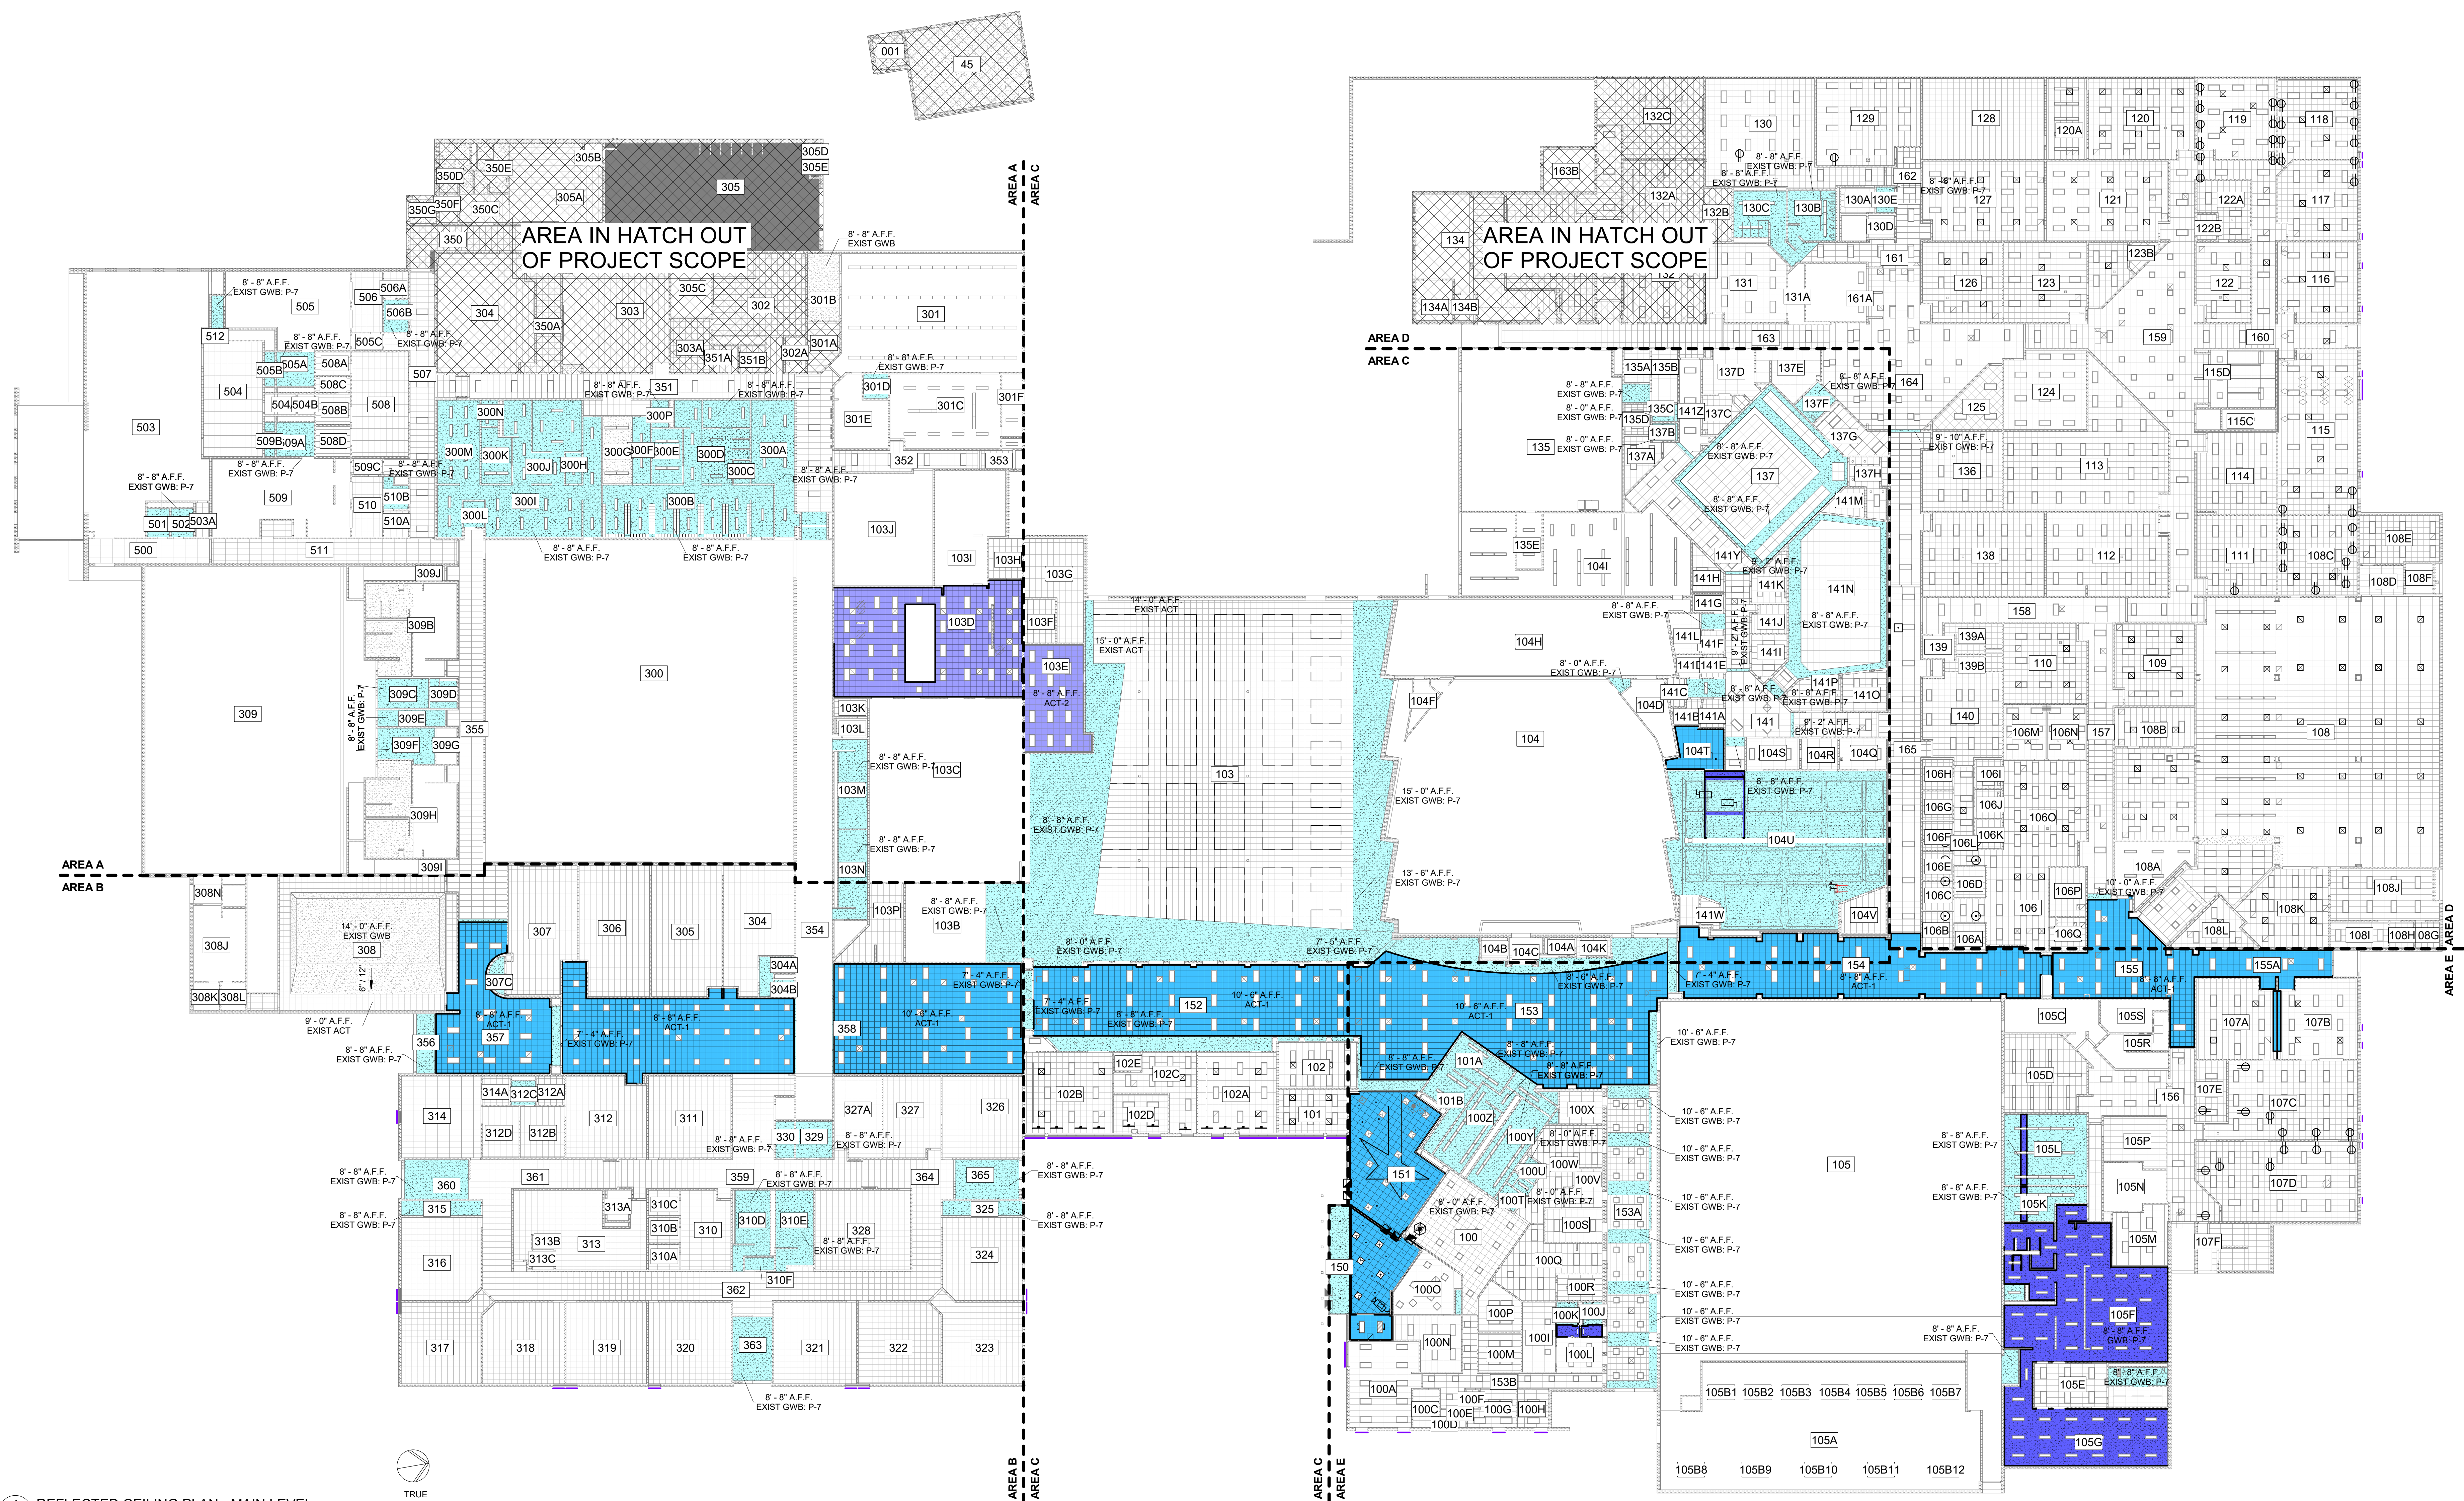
001
45

AREA IN HATCH OUT OF PROJECT SCOPE

305B 305D 305E 305 350E 350D 305A 350G 350F 350C 350
8' - 8" A.F.F. EXIST GWB
AREA A AREA C

8' - 8" A.F.F. EXIST GWB: P-7
506A 506 505 506B 304 303 305C 302 301B 301 350A
512 8' - 8" A.F.F. EXIST GWB: P-7 505C 8' - 8" A.F.F. EXIST GWB: P-7 303A 351A 351B 302A 301A
505B 505A 508A 8' - 8" A.F.F. EXIST GWB: P-7
504 507 508C 8' - 8" A.F.F. EXIST GWB: P-7 351 8' - 8" A.F.F. EXIST GWB: P-7 301D 301F
503 504 504B 508 508B 300N 300P 301E 301C
509B 509A 508D 300M 300K 300G 300F 300E 300D 300A
8' - 8" A.F.F. EXIST GWB: P-7 8' - 8" A.F.F. EXIST GWB: P-7 509C 8' - 8" A.F.F. EXIST GWB: P-7 300J 300H 300C 8' - 8" A.F.F. EXIST GWB: P-7 352 353
509 510B 510 300I 300B 103J
501 502 503A 510A 300L
500 511 8' - 8" A.F.F. EXIST GWB: P-7 8' - 8" A.F.F. EXIST GWB: P-7 103I 103H
309J 103G
309B 103D 103F
300 103E
309 309C 309D 8' - 8" A.F.F. EXIST GWB: P-7 8' - 8" A.F.F. ACT-2
309E 355 103K
309F 309G 103L
8' - 8" A.F.F. EXIST GWB: P-7 103C
103M
309H 8' - 8" A.F.F. EXIST GWB: P-7
309I 103N
AREA A
AREA B

308N 14' - 0" A.F.F. EXIST GWB 308 6' / 12'
308J 307 306 305 304 354 8' - 8" A.F.F. EXIST GWB: P-7 103P 103B
307C 304A 304B
308K 308L 7' - 4" A.F.F. EXIST GWB: P-7
9' - 0" A.F.F. EXIST ACT 8' - 8" A.F.F. ACT-1 357 8' - 8" A.F.F. ACT-1 7' - 4" A.F.F. EXIST GWB: P-7 358 10' - 8" A.F.F. ACT-1
356 8' - 8" A.F.F. EXIST GWB: P-7
314A 312C 312A
314 312 311 327A 327 326
312D 312B 8' - 8" A.F.F. EXIST GWB: P-7 330 329 8' - 8" A.F.F. EXIST GWB: P-7
8' - 8" A.F.F. EXIST GWB: P-7 360 361 359 8' - 8" A.F.F. EXIST GWB: P-7 364 365
8' - 8" A.F.F. EXIST GWB: P-7 315 313A 310C 310D 310E 325
313B 313 310B 310 328 8' - 8" A.F.F. EXIST GWB: P-7
316 313C 310A 324
310F 362
317 318 319 320 363 321 322 323
8' - 8" A.F.F. EXIST GWB: P-7
TRUE
AREA B AREA C

14' - 0" A.F.F. EXIST ACT
15' - 0" A.F.F. EXIST ACT
103
8' - 8" A.F.F. EXIST GWB: P-7
8' - 0" A.F.F. EXIST GWB: P-7 7' - 5" A.F.F. EXIST GWB: P-7
7' - 4" A.F.F. EXIST GWB: P-7 152 10' - 6" A.F.F. ACT-1 8' - 8" A.F.F. EXIST GWB: P-7
102E 102C 102 102B 102D 102A 101
8' - 8" A.F.F. EXIST GWB: P-7 8' - 8" A.F.F. EXIST GWB: P-7

AREA IN HATCH OUT OF PROJECT SCOPE
132C 130 129 128 120A 120 119 118
163B 8' - 8" A.F.F. EXIST GWB: P-7 8' - 8" A.F.F. EXIST GWB: P-7 162 8' - 8" A.F.F. EXIST GWB: P-7 127 121 122A 117
132A 132B 130C 130B 130A 130E 130D 122B
134 123B
131 131A 161 161A 126 123 122 116
134A 134B
AREA D 163 159 160
AREA C
135A 135B 137D 137E 8' - 8" A.F.F. EXIST GWB: P-7 164 124 115D
8' - 8" A.F.F. EXIST GWB: P-7 137F 125 115C
8' - 0" A.F.F. EXIST GWB: P-7 135D 135C 141Z 137C 9' - 10" A.F.F. EXIST GWB: P-7 115
135 8' - 0" A.F.F. EXIST GWB: P-7 137B 137G 113
137A 8' - 8" A.F.F. EXIST GWB: P-7 137 137H 136 114
8' - 8" A.F.F. EXIST GWB: P-7 141M
135E 104I 141Y 9' - 2" A.F.F. EXIST GWB: P-7 138 112 111 108C 108E
141H 141K 141N 108D 108F
8' - 8" A.F.F. EXIST GWB: P-7 141G 9' - 2" A.F.F. EXIST GWB: P-7 141J 8' - 8" A.F.F. EXIST GWB: P-7 158
104H 141L 141F 139A
8' - 0" A.F.F. EXIST GWB: P-7 141I 139 139B 110 109
141D 141E
104F 104D 141C 8' - 8" A.F.F. EXIST GWB: P-7 141P 8' - 8" A.F.F. EXIST GWB: P-7 141O
104 141B 141A 141 9' - 2" A.F.F. EXIST GWB: P-7 140 106M 106N 157 108B 108
104T 104S 104R 104Q 165
15' - 0" A.F.F. EXIST GWB: P-7 8' - 8" A.F.F. EXIST GWB: P-7 106H 106I
106G 106J 106O
104U 106F 106L 106K
13' - 6" A.F.F. EXIST GWB: P-7 106E 108A
106D 106P 10' - 0" A.F.F. EXIST GWB: P-7
141W 106C 106 108K 108J
104V 106B 106A 106Q 108L 108I 108H 108G AREA D
104B 104C 104A 104K
154 155 155A
8' - 6" A.F.F. EXIST GWB: P-7 7' - 4" A.F.F. EXIST GWB: P-7 8' - 6" A.F.F. ACT-1 8' - 6" A.F.F. ACT-1 AREA E
10' - 6" A.F.F. ACT-1 153 10' - 6" A.F.F. EXIST GWB: P-7 105C 105S 107A 107B
8' - 8" A.F.F. EXIST GWB: P-7 105R
8' - 8" A.F.F. EXIST GWB: P-7 101A 8' - 8" A.F.F. EXIST GWB: P-7 105D
101B 100X 10' - 6" A.F.F. EXIST GWB: P-7 156 107E
100Z 100Y 8' - 0" A.F.F. EXIST GWB: P-7 107C
100W 10' - 6" A.F.F. EXIST GWB: P-7 105 8' - 8" A.F.F. EXIST GWB: P-7 105L 105P
151 100U 100V
8' - 0" A.F.F. EXIST GWB: P-7 100T 8' - 0" A.F.F. EXIST GWB: P-7 153A 10' - 6" A.F.F. EXIST GWB: P-7 8' - 8" A.F.F. EXIST GWB: P-7 105K 105N 107D
100S
100 10' - 6" A.F.F. EXIST GWB: P-7 105M 107F
150 100Q
100O 100R 10' - 6" A.F.F. EXIST GWB: P-7
100P 100K 100J 10' - 6" A.F.F. EXIST GWB: P-7 105F
100N 100I 100L 10' - 6" A.F.F. EXIST GWB: P-7 8' - 8" A.F.F. EXIST GWB: P-7 8' - 8" A.F.F. GWB: P-7
100M 8' - 8" A.F.F. EXIST GWB: P-7
153B 105E
100A 100F
100C 100E 100G 100H 105B1 105B2 105B3 105B4 105B5 105B6 105B7
100D 105A 105G
105B8 105B9 105B10 105B11 105B12
AREA C AREA E
REFLECTED CEILING PLAN - MAIN LEVEL